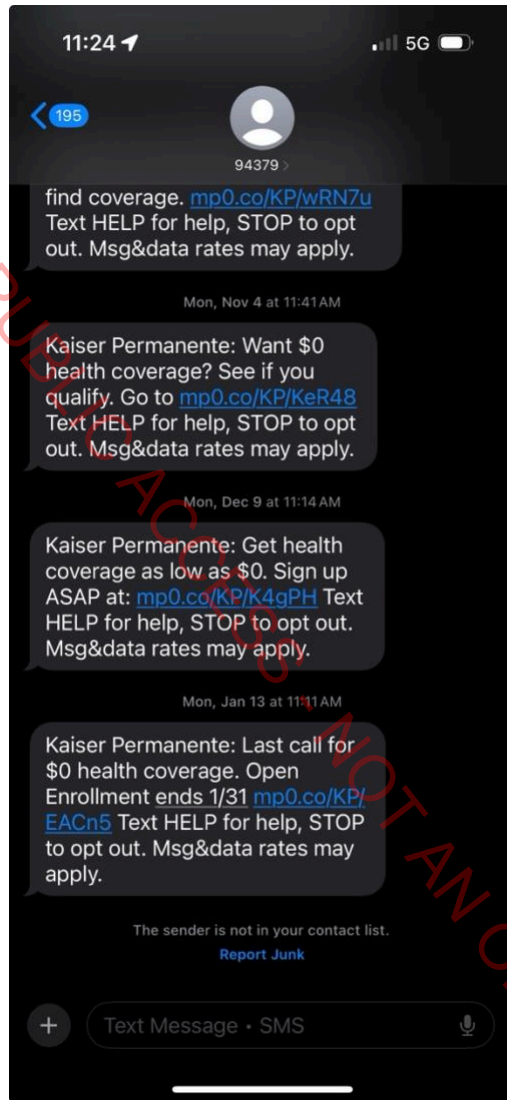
11:24
5G

195

94379 >

find coverage. mp0.co/KP/wRN7u Text HELP for help, STOP to opt out. Msg&data rates may apply.

Mon, Nov 4 at 11:41 AM

Kaiser Permanente: Want $0 health coverage? See if you qualify. Go to mp0.co/KP/KeR48 Text HELP for help, STOP to opt out. Msg&data rates may apply.

Mon, Dec 9 at 11:14 AM

Kaiser Permanente: Get health coverage as low as $0. Sign up ASAP at: mp0.co/KP/K4gPH Text HELP for help, STOP to opt out. Msg&data rates may apply.

Mon, Jan 13 at 11:11 AM

Kaiser Permanente: Last call for $0 health coverage. Open Enrollment ends 1/31 mp0.co/KP/EACn5 Text HELP for help, STOP to opt out. Msg&data rates may apply.

The sender is not in your contact list.

Report Junk

Text Message • SMS

PUBLIC ACCESS - NOT AN O